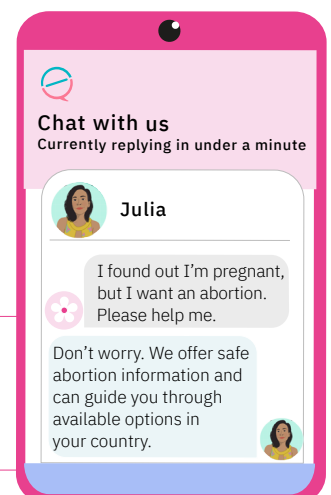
Chat with us
Currently replying in under a minute

Julia

I found out I'm pregnant, but I want an abortion. Please help me.

Don't worry. We offer safe abortion information and can guide you through available options in your country.